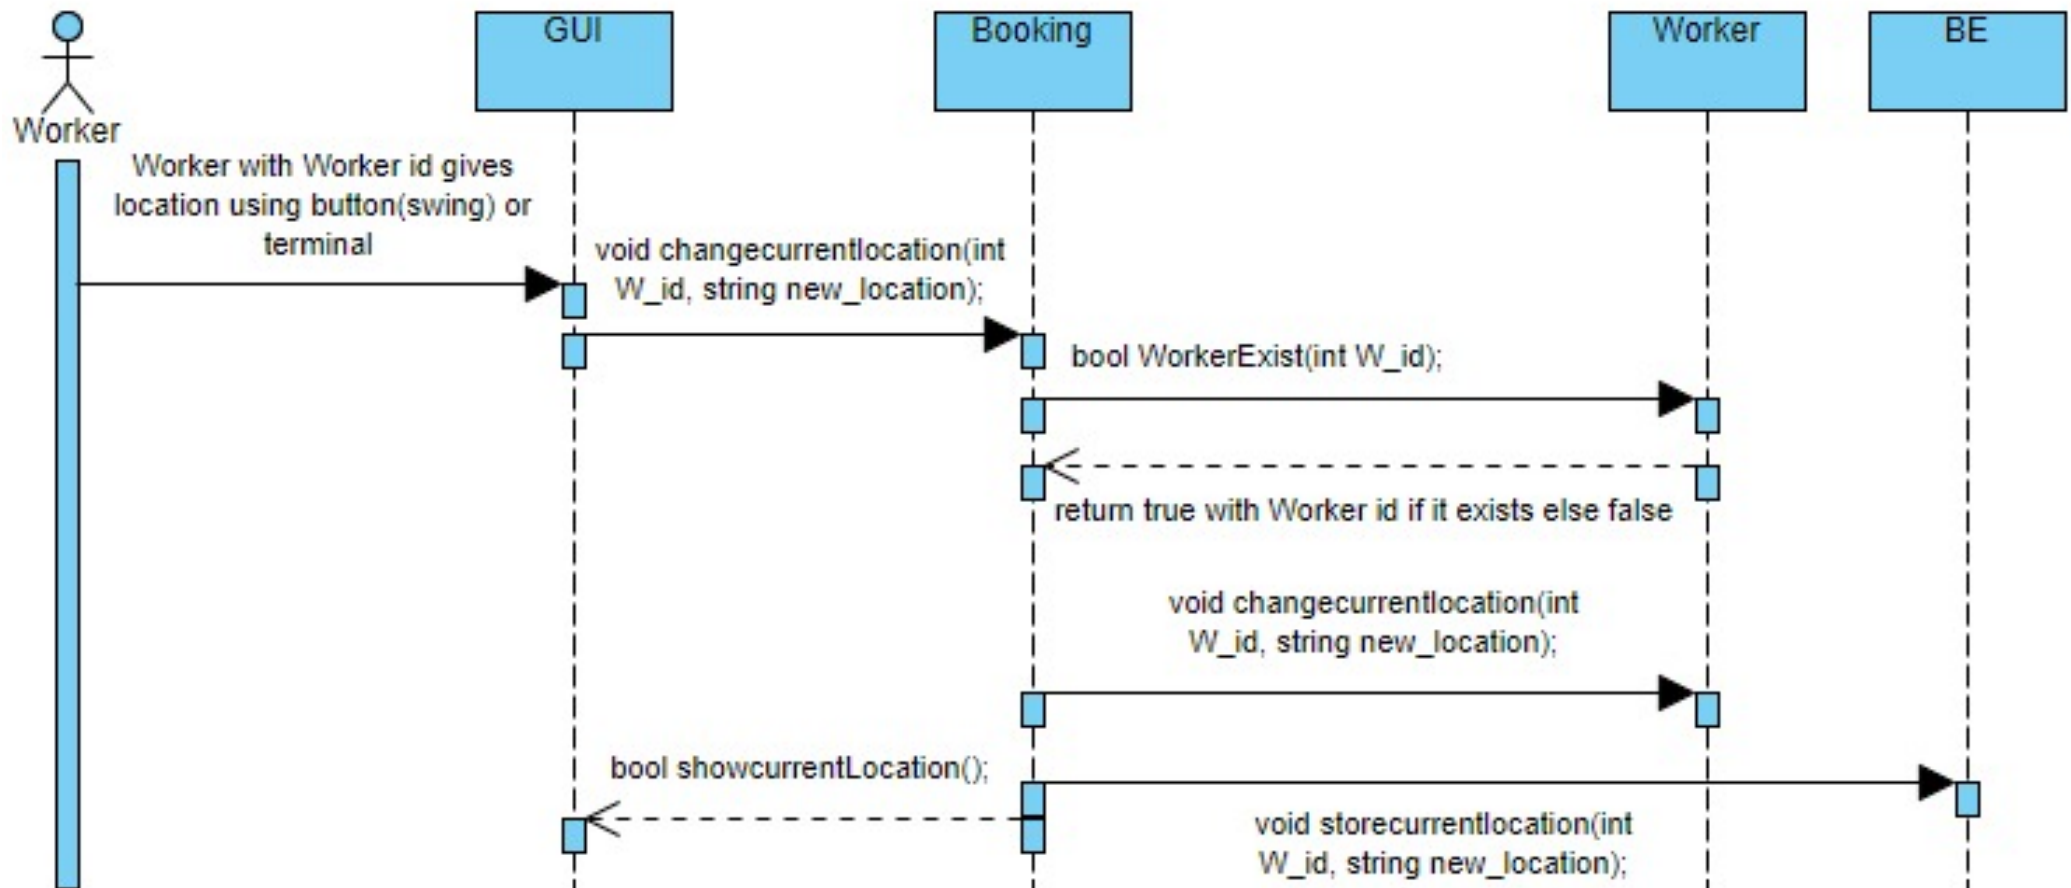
Worker

GUI

Booking

Worker

BE

Worker with Worker id gives location using button(swing) or terminal

void changecurrentlocation(int W_id, string new_location);

bool WorkerExist(int W_id);

return true with Worker id if it exists else false

void changecurrentlocation(int W_id, string new_location);

bool showcurrentLocation();

void storecurrentlocation(int W_id, string new_location);